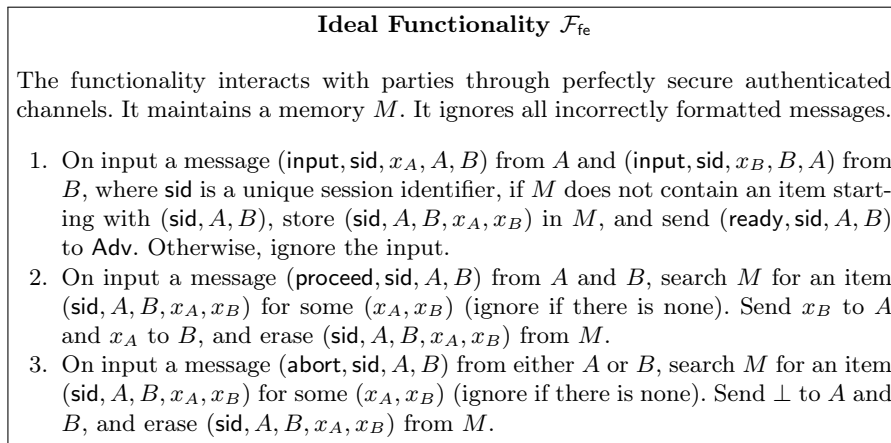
**Ideal Functionality $\mathcal{F}_{\mathsf{fe}}$**

The functionality interacts with parties through perfectly secure authenticated channels. It maintains a memory $M$. It ignores all incorrectly formatted messages.

1. On input a message $(\mathsf{input}, \mathsf{sid}, x_A, A, B)$ from $A$ and $(\mathsf{input}, \mathsf{sid}, x_B, B, A)$ from $B$, where $\mathsf{sid}$ is a unique session identifier, if $M$ does not contain an item starting with $(\mathsf{sid}, A, B)$, store $(\mathsf{sid}, A, B, x_A, x_B)$ in $M$, and send $(\mathsf{ready}, \mathsf{sid}, A, B)$ to $\mathsf{Adv}$. Otherwise, ignore the input.
2. On input a message $(\mathsf{proceed}, \mathsf{sid}, A, B)$ from $A$ and $B$, search $M$ for an item $(\mathsf{sid}, A, B, x_A, x_B)$ for some $(x_A, x_B)$ (ignore if there is none). Send $x_B$ to $A$ and $x_A$ to $B$, and erase $(\mathsf{sid}, A, B, x_A, x_B)$ from $M$.
3. On input a message $(\mathsf{abort}, \mathsf{sid}, A, B)$ from either $A$ or $B$, search $M$ for an item $(\mathsf{sid}, A, B, x_A, x_B)$ for some $(x_A, x_B)$ (ignore if there is none). Send $\perp$ to $A$ and $B$, and erase $(\mathsf{sid}, A, B, x_A, x_B)$ from $M$.